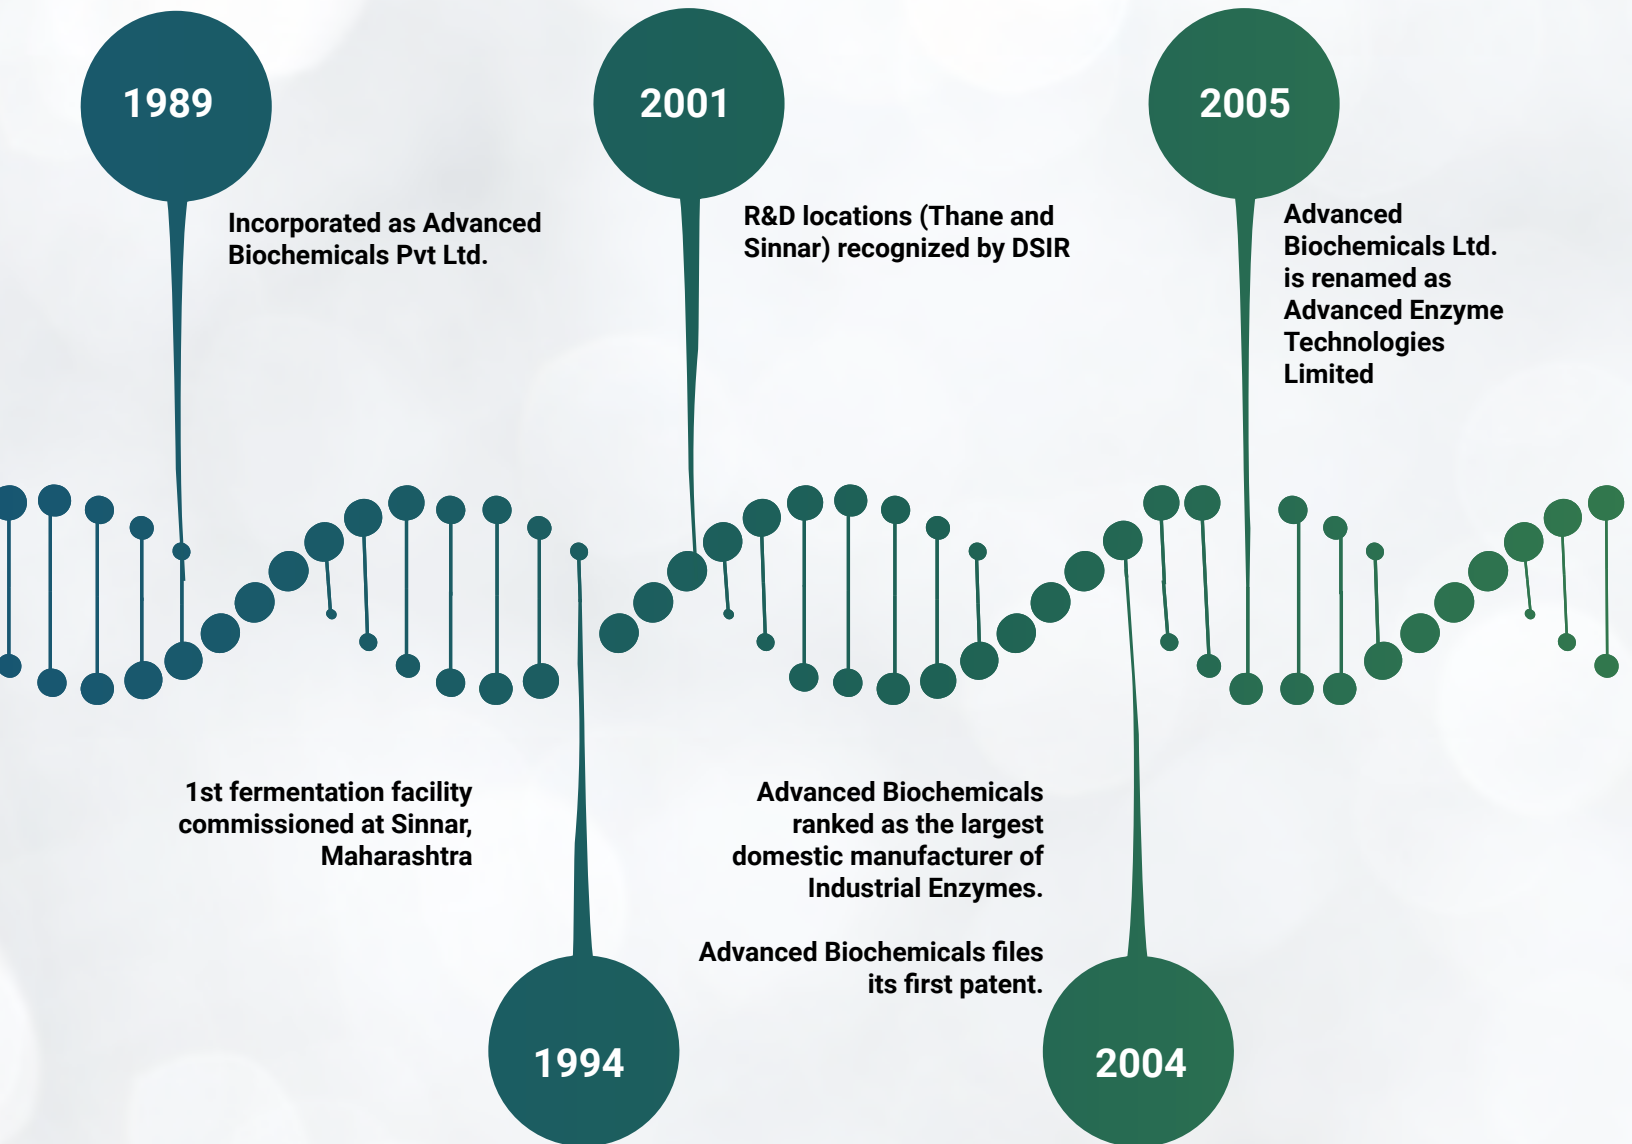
1989

Incorporated as Advanced Biochemicals Pvt Ltd.

2001

R&D locations (Thane and Sinnar) recognized by DSIR

2005

Advanced Biochemicals Ltd. is renamed as Advanced Enzyme Technologies Limited

1st fermentation facility commissioned at Sinnar, Maharashtra

1994

Advanced Biochemicals ranked as the largest domestic manufacturer of Industrial Enzymes.

Advanced Biochemicals files its first patent.

2004